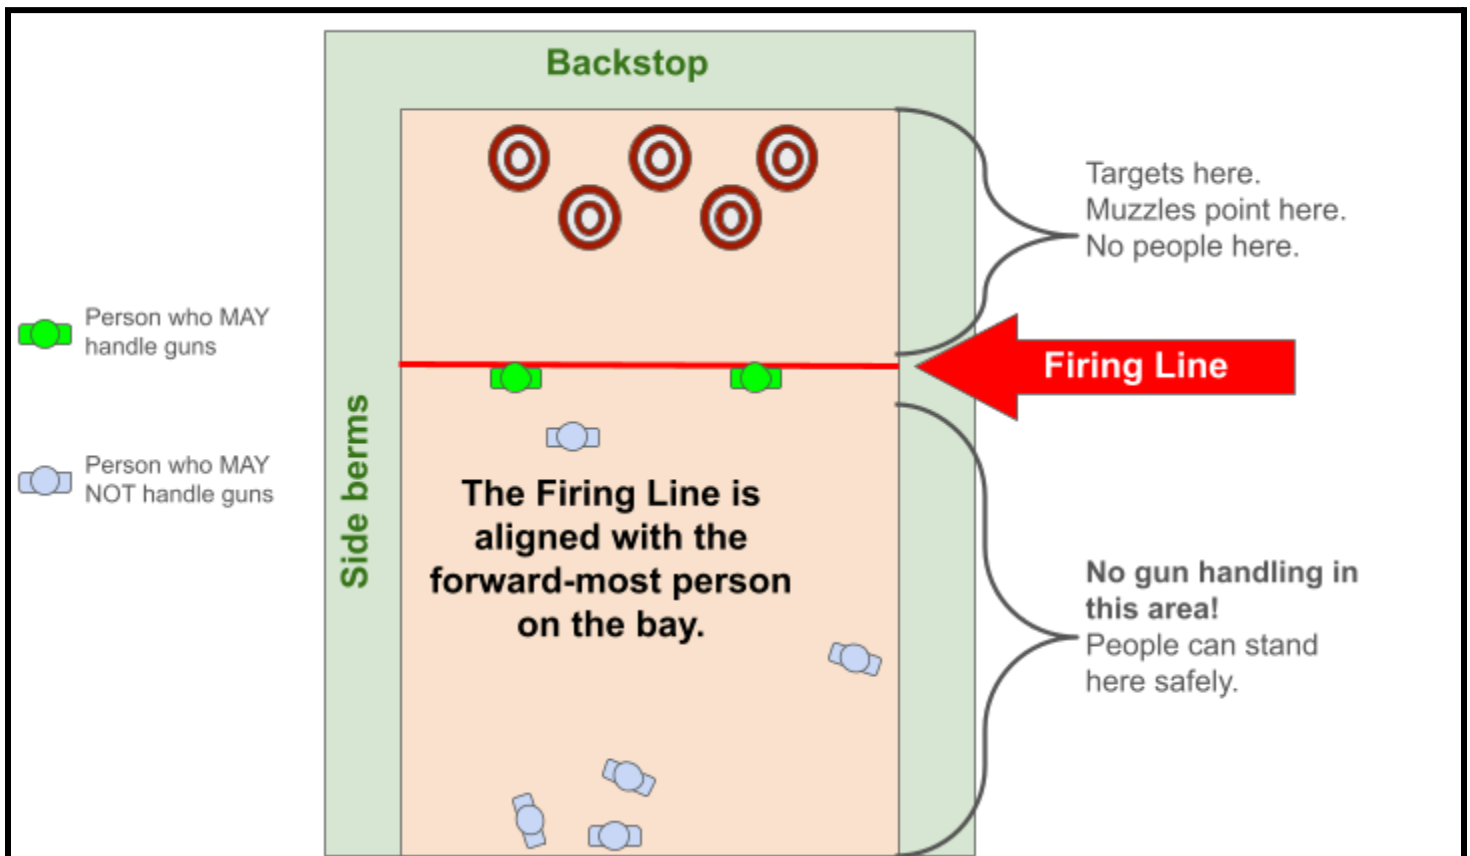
Backstop

Person who MAY handle guns

Person who MAY NOT handle guns

Side berms

Targets here.
Muzzles point here.
No people here.

Firing Line

The Firing Line is aligned with the forward-most person on the bay.

No gun handling in this area!
People can stand here safely.